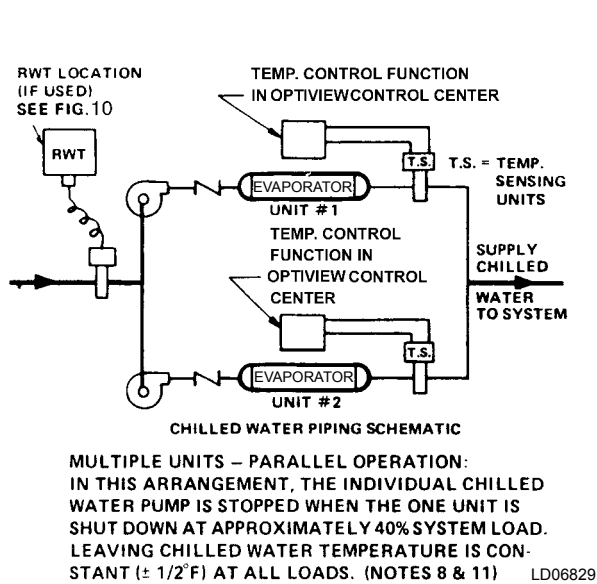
RWT LOCATION (IF USED) SEE FIG.10

RWT

TEMP. CONTROL FUNCTION IN OPTIVIEWCONTROL CENTER

T.S.

T.S. = TEMP. SENSING UNITS

EVAPORATOR

UNIT #1

TEMP. CONTROL FUNCTION IN OPTIVIEW CONTROL CENTER

SUPPLY CHILLED WATER TO SYSTEM

T.S.

EVAPORATOR

UNIT #2

CHILLED WATER PIPING SCHEMATIC

MULTIPLE UNITS – PARALLEL OPERATION: IN THIS ARRANGEMENT, THE INDIVIDUAL CHILLED WATER PUMP IS STOPPED WHEN THE ONE UNIT IS SHUT DOWN AT APPROXIMATELY 40% SYSTEM LOAD. LEAVING CHILLED WATER TEMPERATURE IS CONSTANT ($\pm$ 1/2°F) AT ALL LOADS. (NOTES 8 & 11)

LD06829